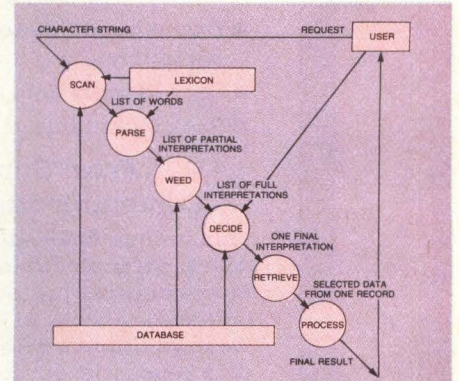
CHARACTER STRING

REQUEST

USER

SCAN

LEXICON

LIST OF WORDS

PARSE

LIST OF PARTIAL INTERPRETATIONS

WEED

LIST OF FULL INTERPRETATIONS

DECIDE

ONE FINAL INTERPRETATION

RETRIEVE

SELECTED DATA FROM ONE RECORD

PROCESS

DATABASE

FINAL RESULT